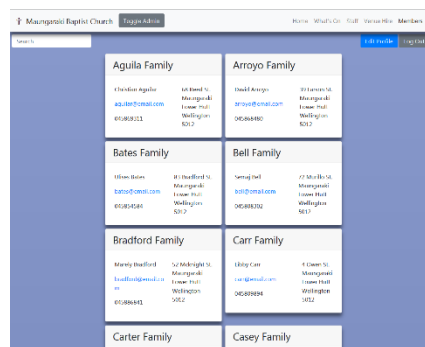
✝ Maungaraki Baptist Church Toggle Admin Home What's On Staff Venue Hire Members

Search Edit Profile Log Out

Aguila Family

Christian Aguila aguilar@email.com 045869321

68 Reed St. Maungaraki Lower Hutt Wellington 5012

Arroyo Family

David Arroyo arroyo@email.com 045864460

30 Lemon St. Maungaraki Lower Hutt Wellington 5012

Bates Family

Oliver Bates bates@email.com 045454544

83 Bradford St. Maungaraki Lower Hutt Wellington 5012

Bell Family

Samaj Bell bell@email.com 045899392

22 Marilla St. Maungaraki Lower Hutt Wellington 5012

Bradford Family

Morely Bradford bradford@email.com 045486641

52 Midnight St. Maungaraki Lower Hutt Wellington 5012

Carr Family

Libby Carr carr@email.com 045899894

3 Owen St. Maungaraki Lower Hutt Wellington 5012

Carter Family

Casey Family